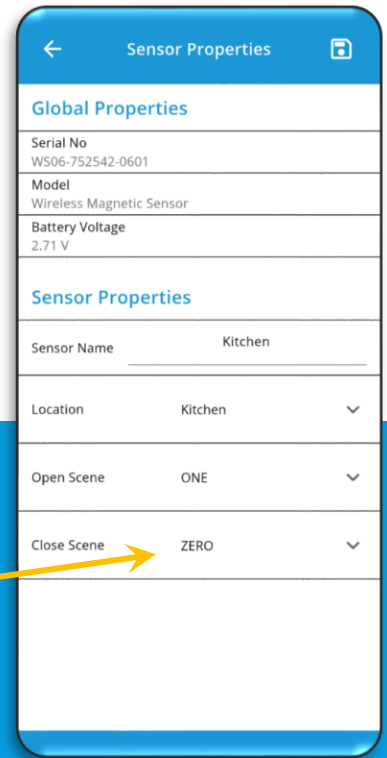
Sensor Properties

Global Properties

Serial No
WS06-752542-0601

Model
Wireless Magnetic Sensor

Battery Voltage
2.71 V

Sensor Properties

Sensor Name Kitchen

Location Kitchen

Open Scene ONE

Close Scene ZERO